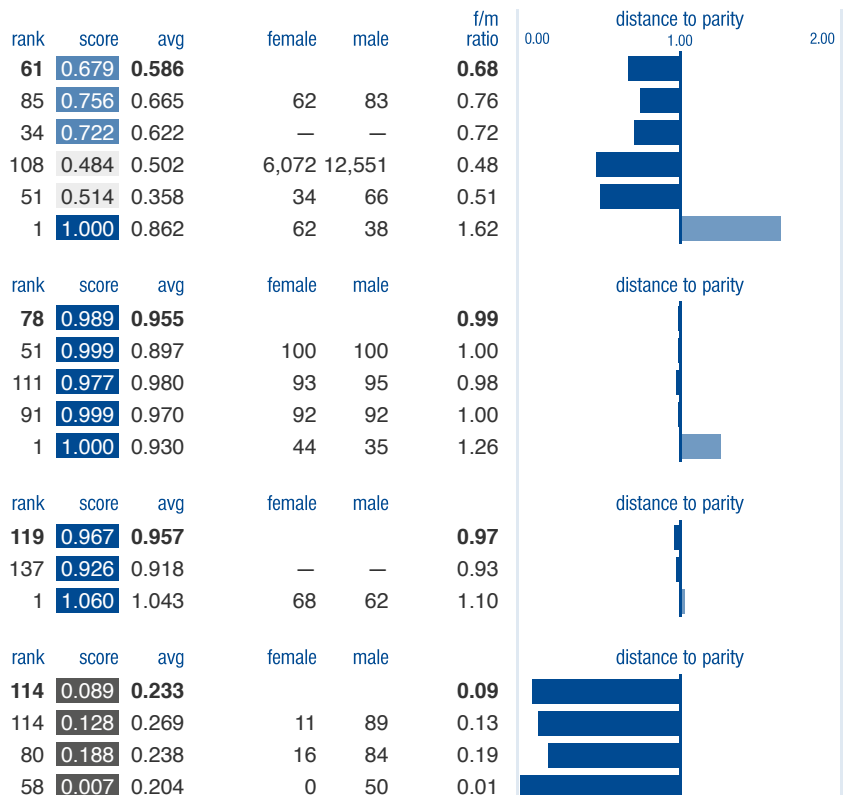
| rank | score | avg | female | male | f/m ratio |
|---|---|---|---|---|---|
| **61** | 0.679 | **0.586** | | | **0.68** |
| 85 | 0.756 | 0.665 | 62 | 83 | 0.76 |
| 34 | 0.722 | 0.622 | — | — | 0.72 |
| 108 | 0.484 | 0.502 | 6,072 | 12,551 | 0.48 |
| 51 | 0.514 | 0.358 | 34 | 66 | 0.51 |
| 1 | 1.000 | 0.862 | 62 | 38 | 1.62 |

distance to parity
0.00 1.00 2.00

| rank | score | avg | female | male | |
|---|---|---|---|---|---|
| **78** | 0.989 | **0.955** | | | **0.99** |
| 51 | 0.999 | 0.897 | 100 | 100 | 1.00 |
| 111 | 0.977 | 0.980 | 93 | 95 | 0.98 |
| 91 | 0.999 | 0.970 | 92 | 92 | 1.00 |
| 1 | 1.000 | 0.930 | 44 | 35 | 1.26 |

distance to parity

| rank | score | avg | female | male | |
|---|---|---|---|---|---|
| **119** | 0.967 | **0.957** | | | **0.97** |
| 137 | 0.926 | 0.918 | — | — | 0.93 |
| 1 | 1.060 | 1.043 | 68 | 62 | 1.10 |

distance to parity

| rank | score | avg | female | male | |
|---|---|---|---|---|---|
| **114** | 0.089 | **0.233** | | | **0.09** |
| 114 | 0.128 | 0.269 | 11 | 89 | 0.13 |
| 80 | 0.188 | 0.238 | 16 | 84 | 0.19 |
| 58 | 0.007 | 0.204 | 0 | 50 | 0.01 |

distance to parity